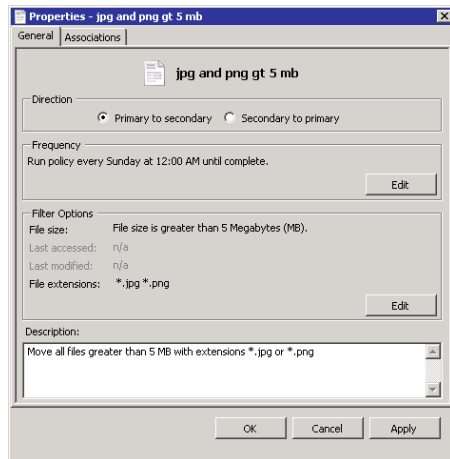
Properties - jpg and png gt 5 mb

General | Associations

jpg and png gt 5 mb

Direction
Primary to secondary
Secondary to primary

Frequency
Run policy every Sunday at 12:00 AM until complete.
Edit

Filter Options
File size: File size is greater than 5 Megabytes (MB).
Last accessed: n/a
Last modified: n/a
File extensions: *.jpg *.png
Edit

Description:
Move all files greater than 5 MB with extensions *.jpg or *.png

OK Cancel Apply